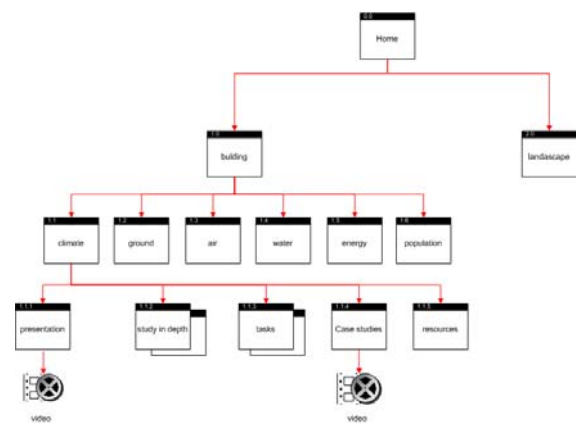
0.0
Home

1.0
building

2.0
landscape

1.1
climate

1.2
ground

1.3
air

1.4
water

1.5
energy

1.6
population

1.1.1
presentation

1.1.2
study in depth

1.1.3
tasks

1.1.4
Case studies

1.1.5
resources

video

video